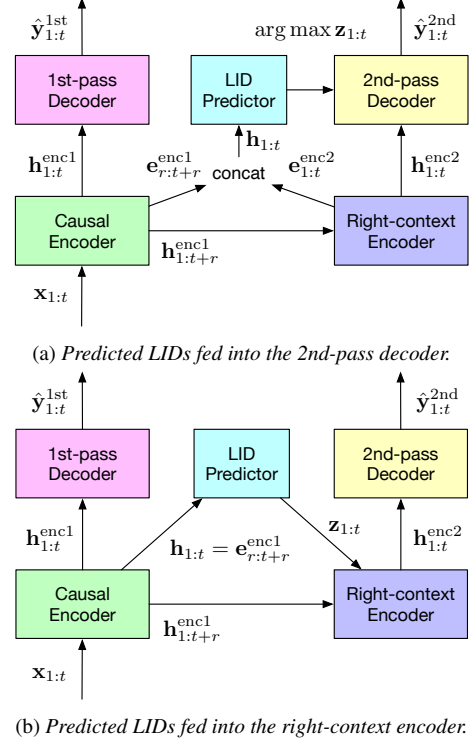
$\hat{\mathbf{y}}_{1:t}^{\text{1st}}$

$\arg\max \mathbf{z}_{1:t}$

$\hat{\mathbf{y}}_{1:t}^{\text{2nd}}$

1st-pass Decoder

LID Predictor

2nd-pass Decoder

$\mathbf{h}_{1:t}$

$\mathbf{h}_{1:t}^{\text{enc1}}$

$\mathbf{e}_{r:t+r}^{\text{enc1}}$

concat

$\mathbf{e}_{1:t}^{\text{enc2}}$

$\mathbf{h}_{1:t}^{\text{enc2}}$

Causal Encoder

$\mathbf{h}_{1:t+r}^{\text{enc1}}$

Right-context Encoder

$\mathbf{x}_{1:t}$

(a) *Predicted LIDs fed into the 2nd-pass decoder.*

$\hat{\mathbf{y}}_{1:t}^{\text{1st}}$

$\hat{\mathbf{y}}_{1:t}^{\text{2nd}}$

1st-pass Decoder

LID Predictor

2nd-pass Decoder

$\mathbf{h}_{1:t}^{\text{enc1}}$

$\mathbf{z}_{1:t}$

$\mathbf{h}_{1:t} = \mathbf{e}_{r:t+r}^{\text{enc1}}$

$\mathbf{h}_{1:t}^{\text{enc2}}$

Causal Encoder

$\mathbf{h}_{1:t+r}^{\text{enc1}}$

Right-context Encoder

$\mathbf{x}_{1:t}$

(b) *Predicted LIDs fed into the right-context encoder.*